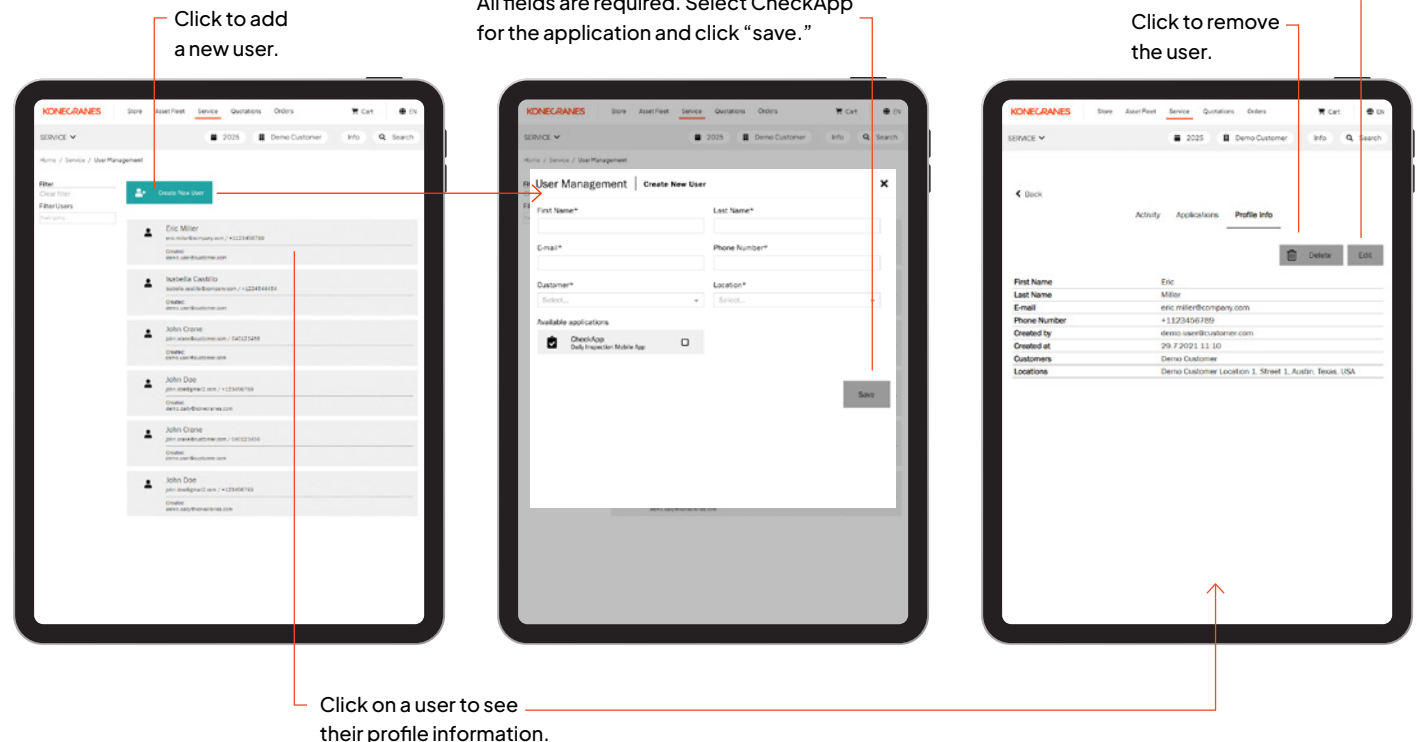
Click to add a new user.

All fields are required. Select CheckApp for the application and click "save."

Click to remove the user.

KONECRANES Store Asset Fleet Service Quotations Orders Cart EN

SERVICE 2025 Demo Customer Info Search

Home / Service / User Management

Filter
Clear filter
Filter Users

Create New User

Eric Miller
eric.miller@company.com / +1123456789
Created:
demo.user@customer.com

Isabella Castillo
isabella.castillo@company.com / +1234544454
Created:
demo.user@customer.com

John Crane
john.crane@customer.com / 345123456
Created:
demo.user@customer.com

John Doe
john.doe@gmail2.com / +123456789
Created:
demo.daily@konecranes.com

John Crane
john.crane@customer.com / 345123456
Created:
demo.user@customer.com

John Doe
john.doe@gmail2.com / +123456789
Created:
demo.daily@konecranes.com

KONECRANES Store Asset Fleet Service Quotations Orders Cart EN

SERVICE 2025 Demo Customer Info Search

Home / Service / User Management

User Management | Create New User

First Name*
Last Name*
E-mail*
Phone Number*
Customer*
Select...
Location*
Select...
Available applications
CheckApp
Daily Inspection Mobile App

Save

KONECRANES Store Asset Fleet Service Quotations Orders Cart EN

SERVICE 2025 Demo Customer Info Search

Back

Activity Applications Profile Info

Delete Edit

| First Name | Eric |
|---|---|
| Last Name | Miller |
| E-mail | eric.miller@company.com |
| Phone Number | +1123456789 |
| Created by | demo.user@customer.com |
| Created at | 29.7.2021 11:10 |
| Customers | Demo Customer |
| Locations | Demo Customer Location 1, Street 1, Austin, Texas, USA |

Click on a user to see their profile information.